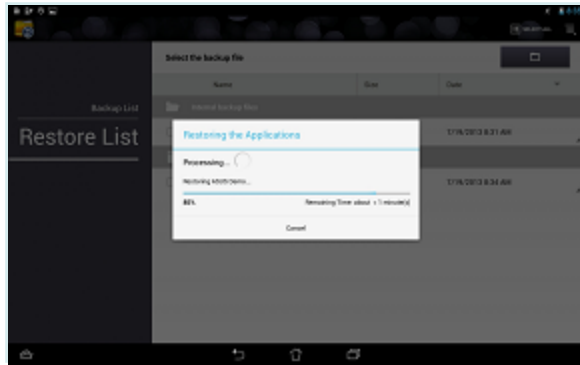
Select the backup file

Name
Size
Date

Backup List
Restore List

Internal backup files

1/16/2013 8:31 AM

1/16/2013 8:34 AM

Restoring the Applications

Processing...

Restoring ASUS Demo...

80%

Remaining Time about : < 1 minute(s)

Cancel